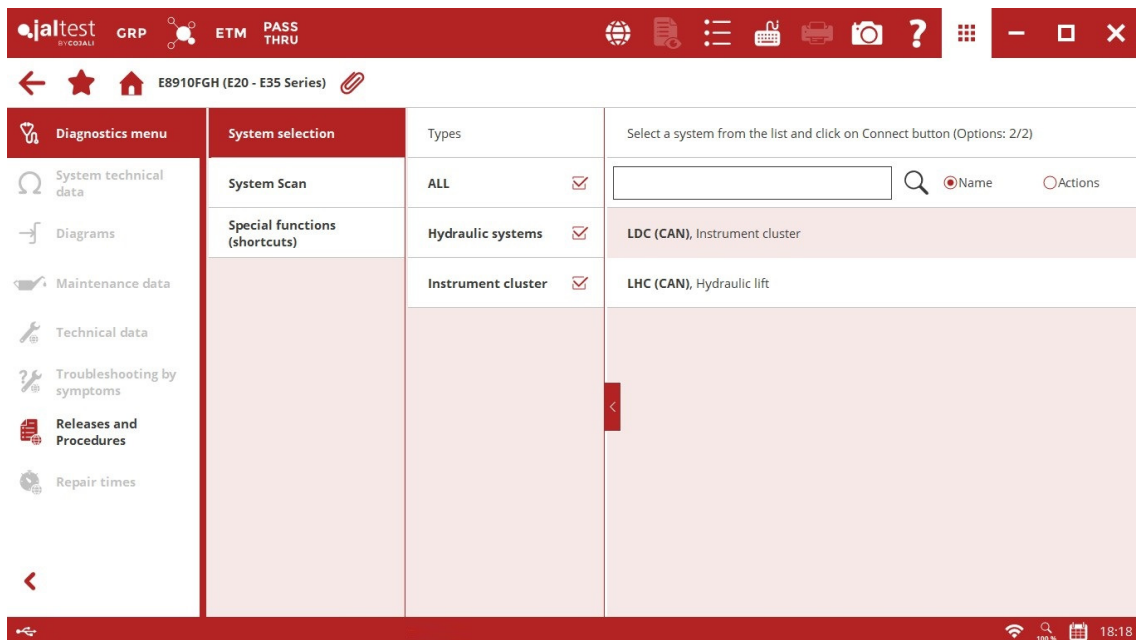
jaltest BY COJALI GRP ETM PASS THRU

E8910FGH (E20 - E35 Series)

Diagnostics menu

System technical data

Diagrams

Maintenance data

Technical data

Troubleshooting by symptoms

Releases and Procedures

Repair times

System selection

System Scan

Special functions (shortcuts)

Types

ALL

Hydraulic systems

Instrument cluster

Select a system from the list and click on Connect button (Options: 2/2)

Name

Actions

**LDC (CAN)**, Instrument cluster

**LHC (CAN)**, Hydraulic lift

100 %

18:18